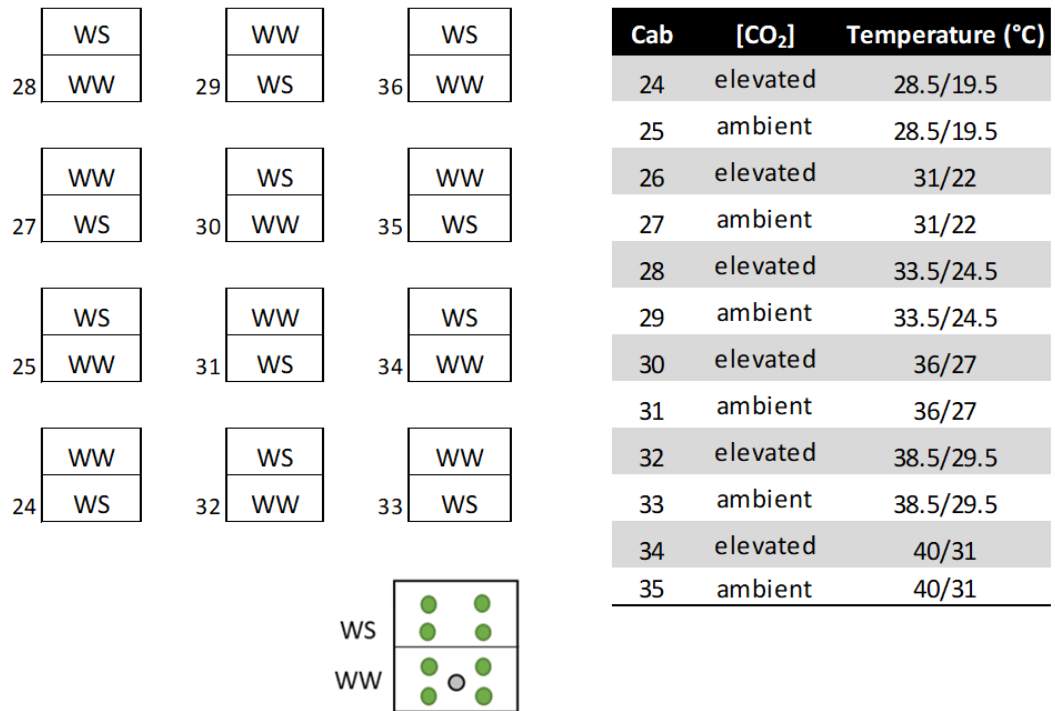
| | WS |
|---|---|
| 28 | WW |

| | WW |
|---|---|
| 29 | WS |

| | WS |
|---|---|
| 36 | WW |

| | WW |
|---|---|
| 27 | WS |

| | WS |
|---|---|
| 30 | WW |

| | WW |
|---|---|
| 35 | WS |

| | WS |
|---|---|
| 25 | WW |

| | WW |
|---|---|
| 31 | WS |

| | WS |
|---|---|
| 34 | WW |

| | WW |
|---|---|
| 24 | WS |

| | WS |
|---|---|
| 32 | WW |

| | WW |
|---|---|
| 33 | WS |

| Cab | [$CO_2$] | Temperature (°C) |
|---|---|---|
| 24 | elevated | 28.5/19.5 |
| 25 | ambient | 28.5/19.5 |
| 26 | elevated | 31/22 |
| 27 | ambient | 31/22 |
| 28 | elevated | 33.5/24.5 |
| 29 | ambient | 33.5/24.5 |
| 30 | elevated | 36/27 |
| 31 | ambient | 36/27 |
| 32 | elevated | 38.5/29.5 |
| 33 | ambient | 38.5/29.5 |
| 34 | elevated | 40/31 |
| 35 | ambient | 40/31 |

WS
WW